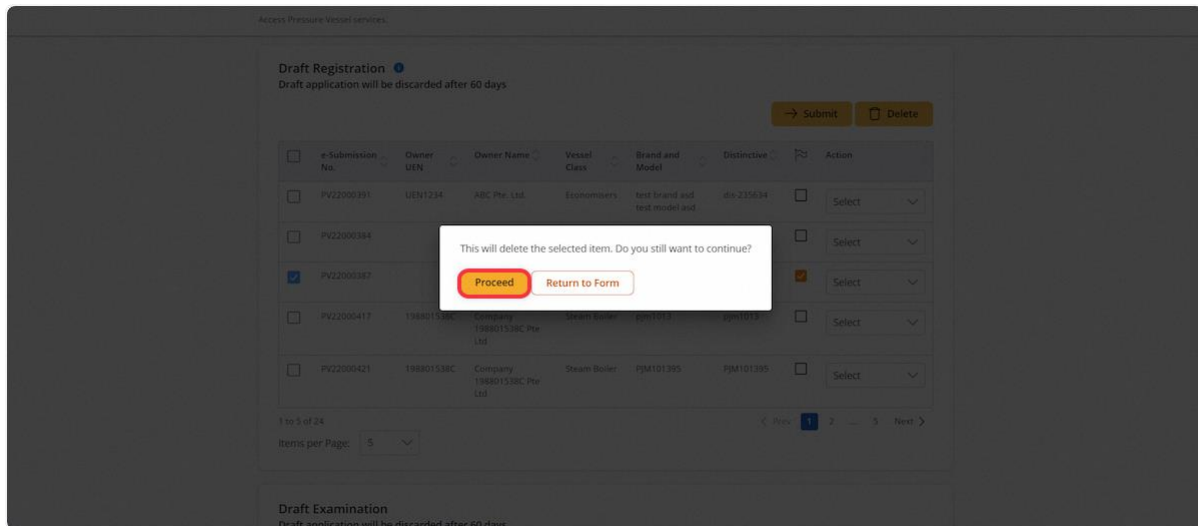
Access Pressure Vessel services.

Draft Registration
Draft application will be discarded after 60 days

→ Submit | Delete

| | e-Submission No. | Owner UEN | Owner Name | Vessel Class | Brand and Model | Distinctive | | Action |
|---|---|---|---|---|---|---|---|---|
| | PV22000391 | UEN1234 | ABC Pte. Ltd. | Economisers | test brand asd test model asd | din 235634 | | Select |
| | PV22000384 | | | | | | | Select |
| | PV22000387 | | | | | | | Select |
| | PV22000417 | 198801538C | Company 198801538C Pte Ltd | Steam Boiler | pjm1013 | pjm1013 | | Select |
| | PV22000421 | 198801538C | Company 198801538C Pte Ltd | Steam Boiler | PJM101395 | PJM101395 | | Select |

This will delete the selected item. Do you still want to continue?

Proceed | Return to Form

1 to 5 of 24

< Prev 1 2 ... 5 Next >

Items per Page: 5

Draft Examination
Draft application will be discarded after 60 days